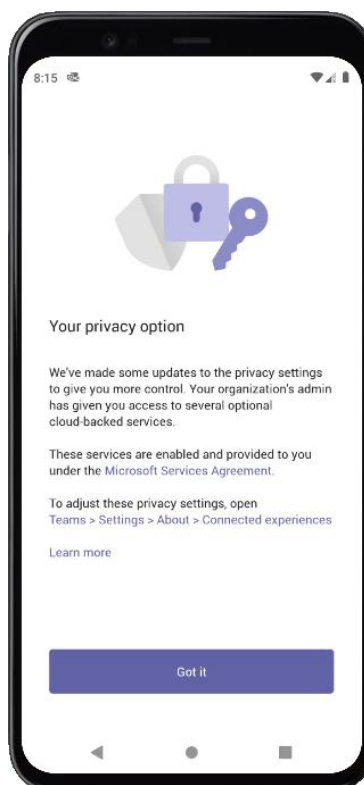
8:15

Your privacy option

We've made some updates to the privacy settings to give you more control. Your organization's admin has given you access to several optional cloud-backed services.

These services are enabled and provided to you under the Microsoft Services Agreement.

To adjust these privacy settings, open Teams > Settings > About > Connected experiences

Learn more

Got it